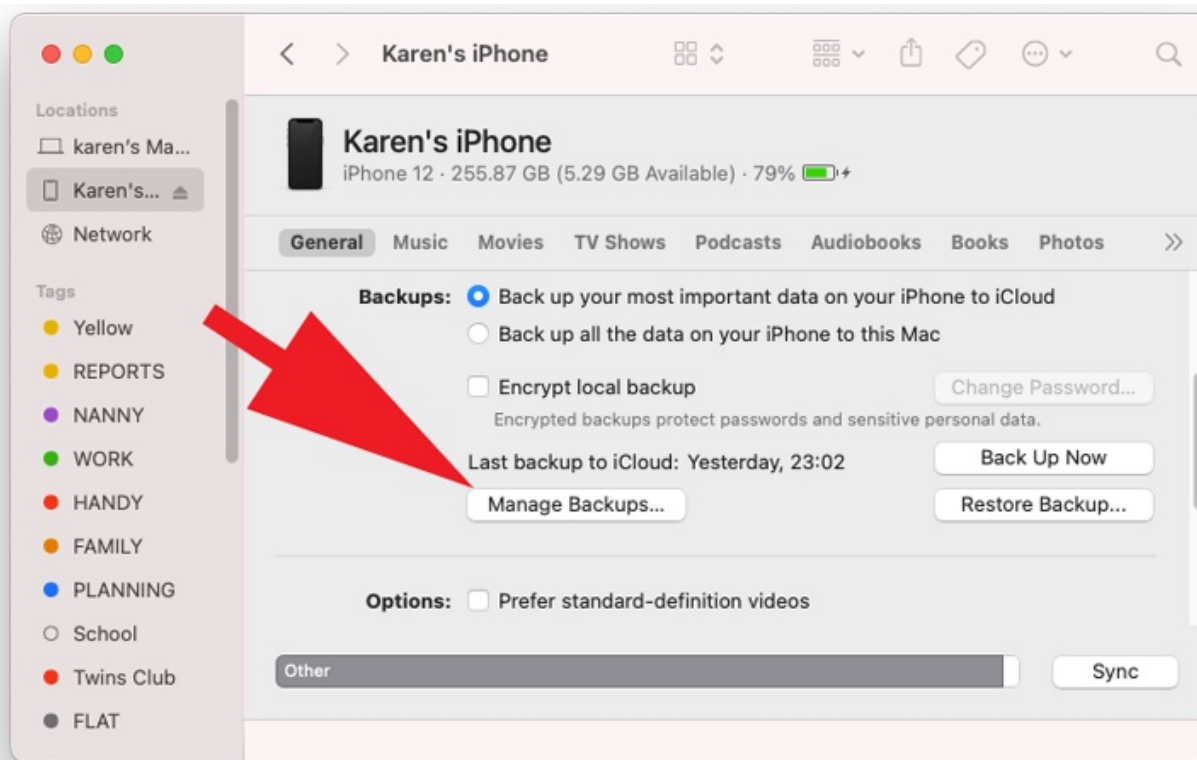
Karen's iPhone

Locations
karen's Ma...
Karen's...
Network

Tags
Yellow
REPORTS
NANNY
WORK
HANDY
FAMILY
PLANNING
School
Twins Club
FLAT

Karen's iPhone
iPhone 12 · 255.87 GB (5.29 GB Available) · 79%

General Music Movies TV Shows Podcasts Audiobooks Books Photos

Backups: Back up your most important data on your iPhone to iCloud
Back up all the data on your iPhone to this Mac

Encrypt local backup
Change Password...
Encrypted backups protect passwords and sensitive personal data.

Last backup to iCloud: Yesterday, 23:02
Back Up Now
Manage Backups...
Restore Backup...

Options: Prefer standard-definition videos

Other
Sync